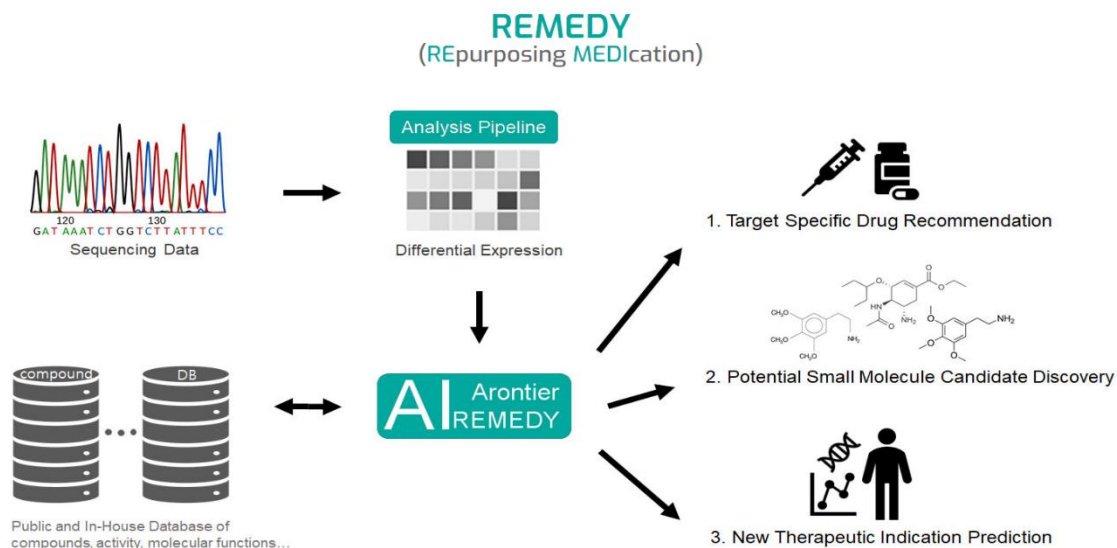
REMEDY
(REpurposing MEDIcation)

120 130
GATAAATCTGGTCTTATTTCC
Sequencing Data

Analysis Pipeline

Differential Expression

compound

DB

Public and In-House Database of compounds, activity, molecular functions...

AI Arontier REMEDY

1. Target Specific Drug Recommendation

$CH_3O$
$CH_3O$
$CH_3O$
$NH_2$
$NH_2$
$NH_2$
HN
O

2. Potential Small Molecule Candidate Discovery

3. New Therapeutic Indication Prediction